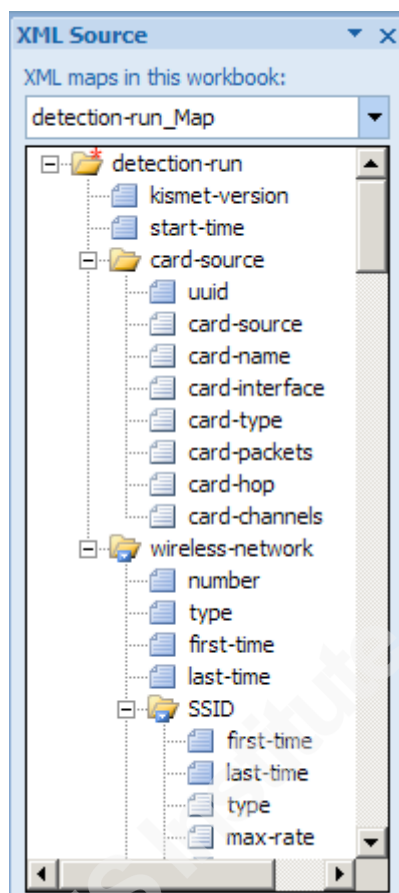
XML Source

XML maps in this workbook:

detection-run_Map

detection-run
kismet-version
start-time
card-source
uuid
card-source
card-name
card-interface
card-type
card-packets
card-hop
card-channels
wireless-network
number
type
first-time
last-time
SSID
first-time
last-time
type
max-rate